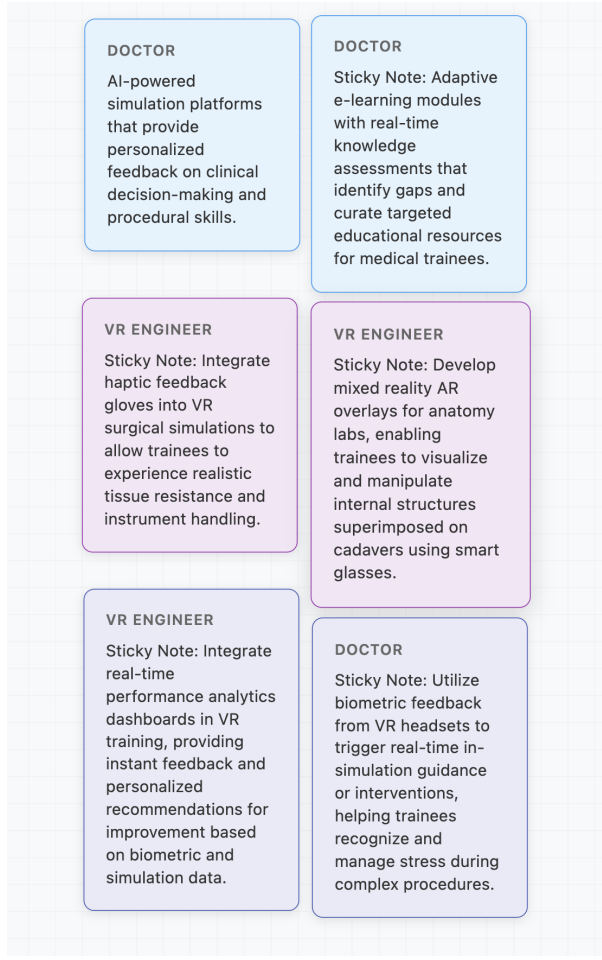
DOCTOR

AI-powered simulation platforms that provide personalized feedback on clinical decision-making and procedural skills.

DOCTOR

Sticky Note: Adaptive e-learning modules with real-time knowledge assessments that identify gaps and curate targeted educational resources for medical trainees.

VR ENGINEER

Sticky Note: Integrate haptic feedback gloves into VR surgical simulations to allow trainees to experience realistic tissue resistance and instrument handling.

VR ENGINEER

Sticky Note: Develop mixed reality AR overlays for anatomy labs, enabling trainees to visualize and manipulate internal structures superimposed on cadavers using smart glasses.

VR ENGINEER

Sticky Note: Integrate real-time performance analytics dashboards in VR training, providing instant feedback and personalized recommendations for improvement based on biometric and simulation data.

DOCTOR

Sticky Note: Utilize biometric feedback from VR headsets to trigger real-time in-simulation guidance or interventions, helping trainees recognize and manage stress during complex procedures.